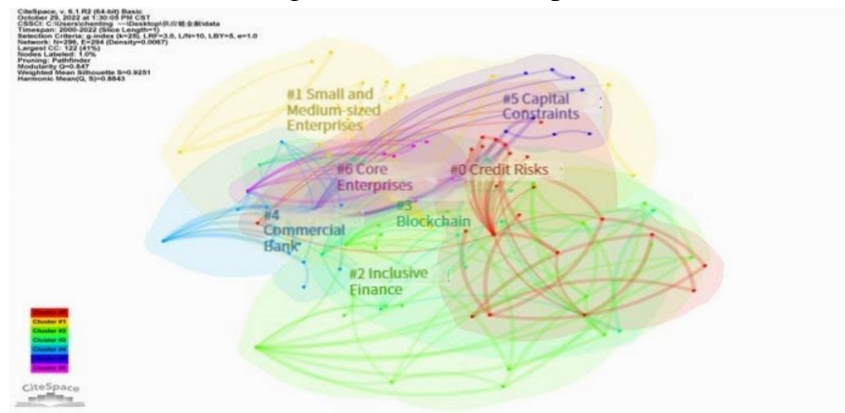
CiteSpace, v. 6.1.R2 (64-bit) Basic
October 29, 2022 at 1:30:05 PM CST
CSSCI: C:\Users\chenting \Desktop\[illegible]\data
Timespan: 2000-2022 (Slice Length=1)
Selection Criteria: g-index (k=25), LRF=3.0, L/N=10, LBY=5, e=1.0
Network: N=296, E=294 (Density=0.0067)
Largest CC: 122 (41%)
Nodes Labeled: 1.0%
Pruning: Pathfinder
Modularity Q=0.847
Weighted Mean Silhouette S=0.9251
Harmonic Mean(Q, S)=0.8843

#1 Small and Medium-sized Enterprises

#5 Capital Constraints

#6 Core Enterprises

#0 Credit Risks

#4 Commercial Bank

#3 Blockchain

#2 Inclusive Finance

Cluster #0
Cluster #1
Cluster #2
Cluster #3
Cluster #4
Cluster #5
Cluster #6

CiteSpace